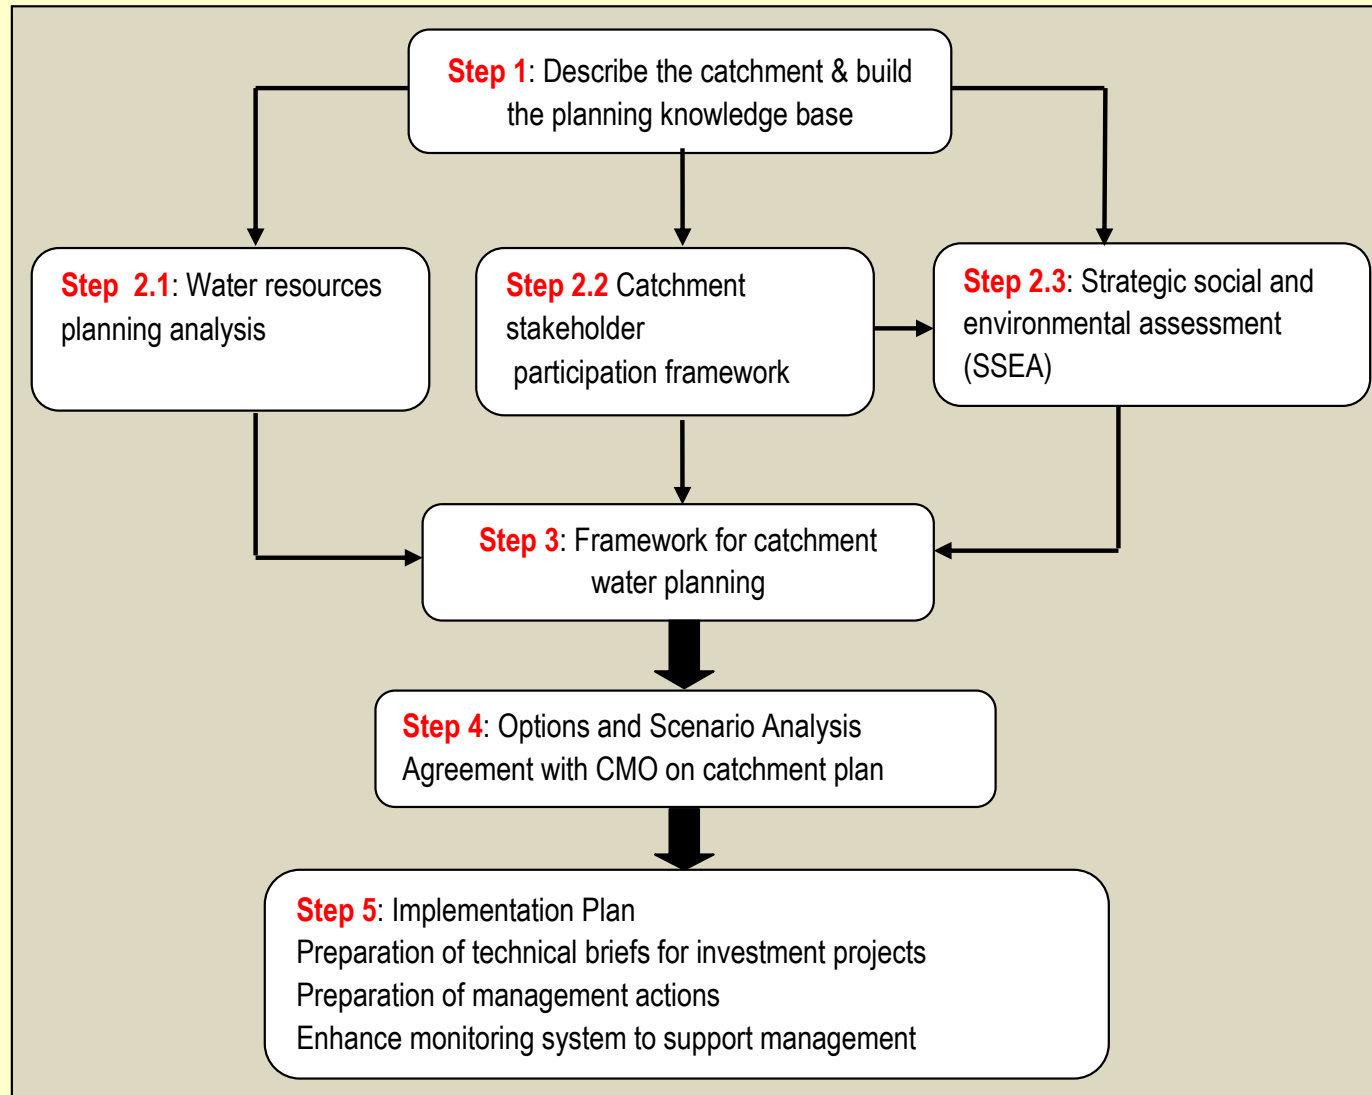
Step 1: Describe the catchment & build the planning knowledge base

Step 2.1: Water resources planning analysis

Step 2.2 Catchment stakeholder participation framework

Step 2.3: Strategic social and environmental assessment (SSEA)

Step 3: Framework for catchment water planning

Step 4: Options and Scenario Analysis
Agreement with CMO on catchment plan

Step 5: Implementation Plan
Preparation of technical briefs for investment projects
Preparation of management actions
Enhance monitoring system to support management